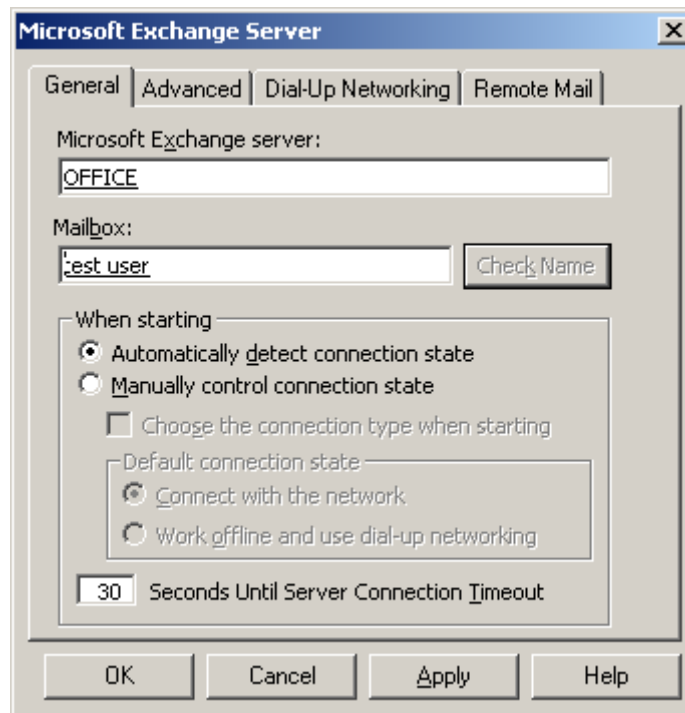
Microsoft Exchange Server

General | Advanced | Dial-Up Networking | Remote Mail

Microsoft Exchange server:
OFFICE

Mailbox:
test user
Check Name

When starting
Automatically detect connection state
Manually control connection state
Choose the connection type when starting
Default connection state
Connect with the network
Work offline and use dial-up networking
30 Seconds Until Server Connection Timeout

OK
Cancel
Apply
Help